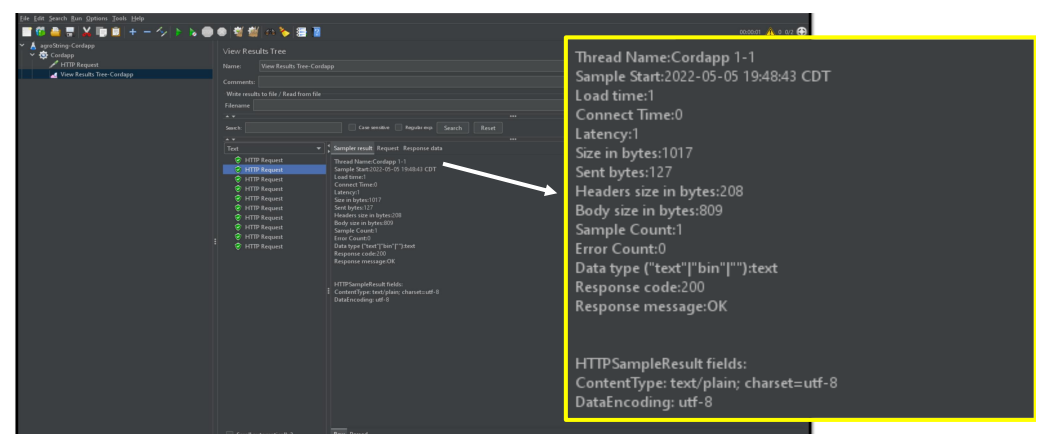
File Edit Search Run Options Tools Help

00:00:01 ⚠ 0 0/2

agroString-Cordapp
Cordapp
HTTP Request
View Results Tree-Cordapp

View Results Tree

Name: View Results Tree-Cordapp

Comments:

Write results to file / Read from file

Filename

Search: Case sensitive Regular exp. Search Reset

Text

HTTP Request
HTTP Request
HTTP Request
HTTP Request
HTTP Request
HTTP Request
HTTP Request
HTTP Request
HTTP Request
HTTP Request

Sampler result Request Response data

Thread Name:Cordapp 1-1
Sample Start:2022-05-05 19:48:43 CDT
Load time:1
Connect Time:0
Latency:1
Size in bytes:1017
Sent bytes:127
Headers size in bytes:208
Body size in bytes:809
Sample Count:1
Error Count:0
Data type ("text"|"bin"|""):text
Response code:200
Response message:OK

HTTPSampleResult fields:
ContentType: text/plain; charset=utf-8
DataEncoding: utf-8

Thread Name:Cordapp 1-1
Sample Start:2022-05-05 19:48:43 CDT
Load time:1
Connect Time:0
Latency:1
Size in bytes:1017
Sent bytes:127
Headers size in bytes:208
Body size in bytes:809
Sample Count:1
Error Count:0
Data type ("text"|"bin"|""):text
Response code:200
Response message:OK

HTTPSampleResult fields:
ContentType: text/plain; charset=utf-8
DataEncoding: utf-8

Raw Parsed